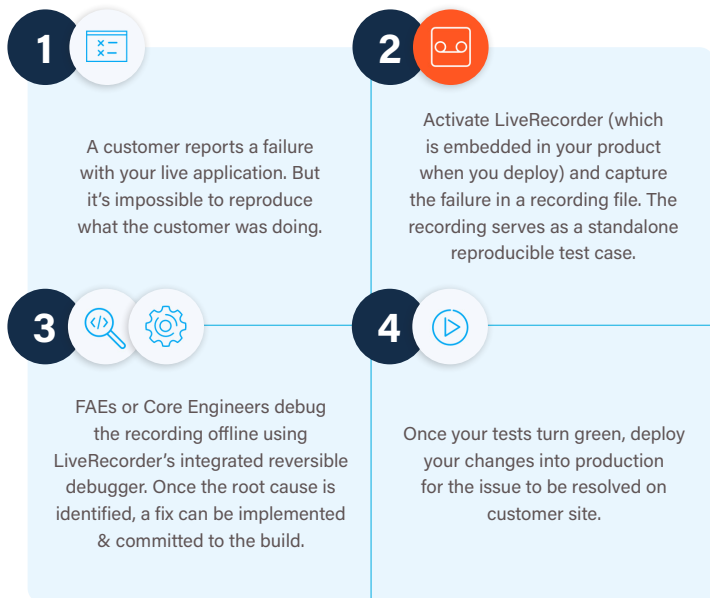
1

A customer reports a failure with your live application. But it's impossible to reproduce what the customer was doing.

2

Activate LiveRecorder (which is embedded in your product when you deploy) and capture the failure in a recording file. The recording serves as a standalone reproducible test case.

3

FAEs or Core Engineers debug the recording offline using LiveRecorder's integrated reversible debugger. Once the root cause is identified, a fix can be implemented & committed to the build.

4

Once your tests turn green, deploy your changes into production for the issue to be resolved on customer site.